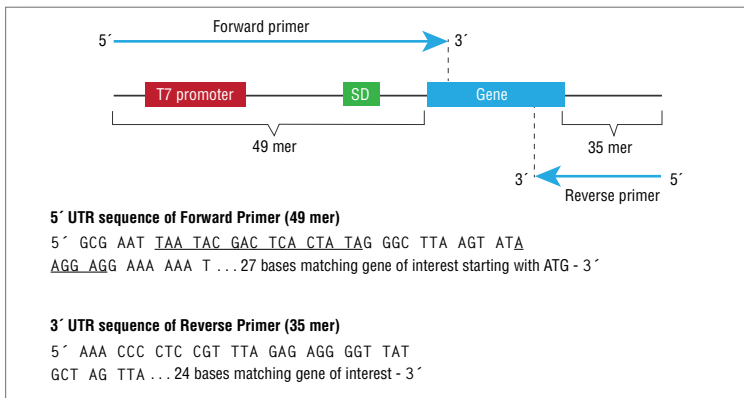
Forward primer

5´

3´

T7 promoter

SD

Gene

49 mer

35 mer

3´

5´

Reverse primer

**5´ UTR sequence of Forward Primer (49 mer)**

5´ GCG AAT TAA TAC GAC TCA CTA TAG GGC TTA AGT ATA AGG AGG AAA AAA T . . . 27 bases matching gene of interest starting with ATG - 3´

**3´ UTR sequence of Reverse Primer (35 mer)**

5´ AAA CCC CTC CGT TTA GAG AGG GGT TAT GCT AG TTA . . . 24 bases matching gene of interest - 3´